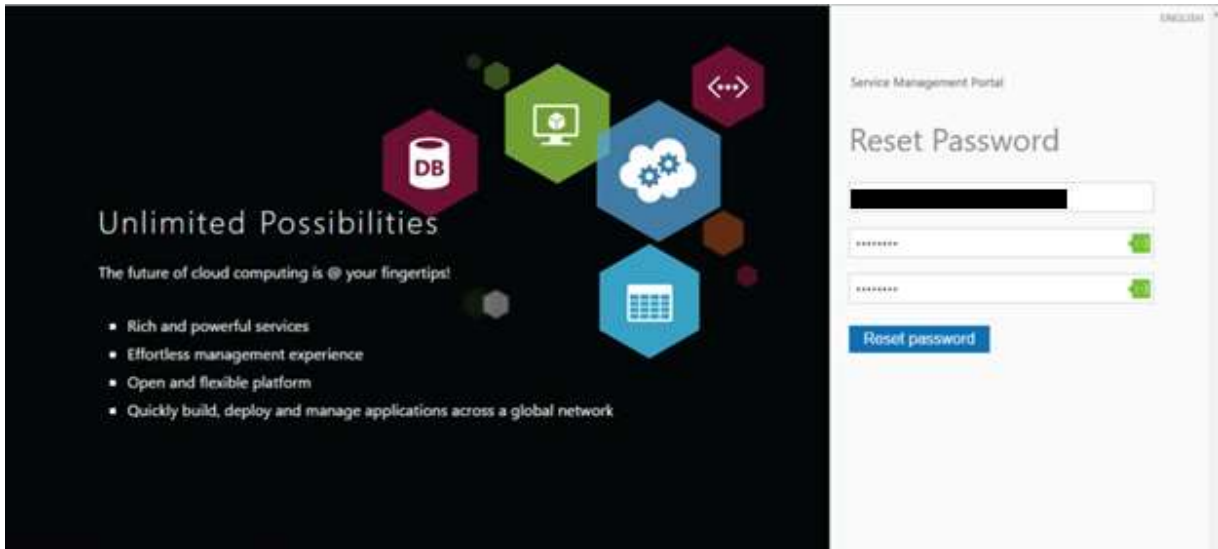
DB

<···>

Unlimited Possibilities

The future of cloud computing is @ your fingertips!

- Rich and powerful services
- Effortless management experience
- Open and flexible platform
- Quickly build, deploy and manage applications across a global network

ENGLISH

Service Management Portal

Reset Password

•••••••••

•••••••••

Reset password